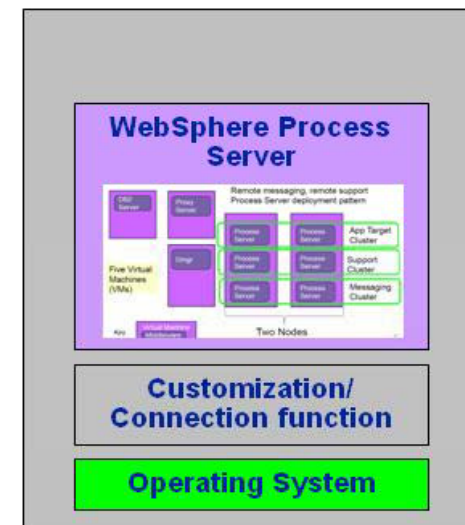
WebSphere Process Server

Remote messaging, remote support Process Server deployment pattern

DB2 Server

Proxy Server

Process Server

Process Server

App Target Cluster

Dmgr

Process Server

Process Server

Support Cluster

Five Virtual Machines (VMs)

Process Server

Process Server

Messaging Cluster

Key

Virtual Machine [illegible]

Two Nodes

Customization/ Connection function

Operating System